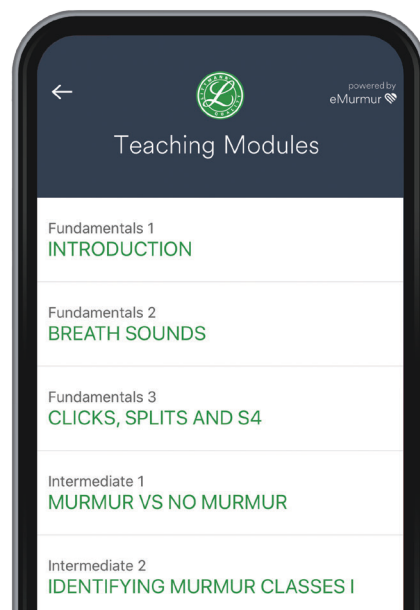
←

powered by
eMurmur

Teaching Modules

Fundamentals 1
INTRODUCTION

Fundamentals 2
BREATH SOUNDS

Fundamentals 3
CLICKS, SPLITS AND S4

Intermediate 1
MURMUR VS NO MURMUR

Intermediate 2
IDENTIFYING MURMUR CLASSES I